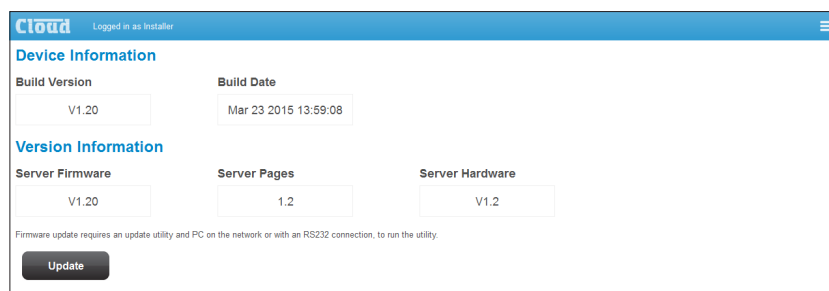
Cloud Logged in as Installer

Device Information

Build Version
V1.20

Build Date
Mar 23 2015 13:59:08

Version Information

Server Firmware
V1.20

Server Pages
1.2

Server Hardware
V1.2

Firmware update requires an update utility and PC on the network or with an RS232 connection, to run the utility.

Update